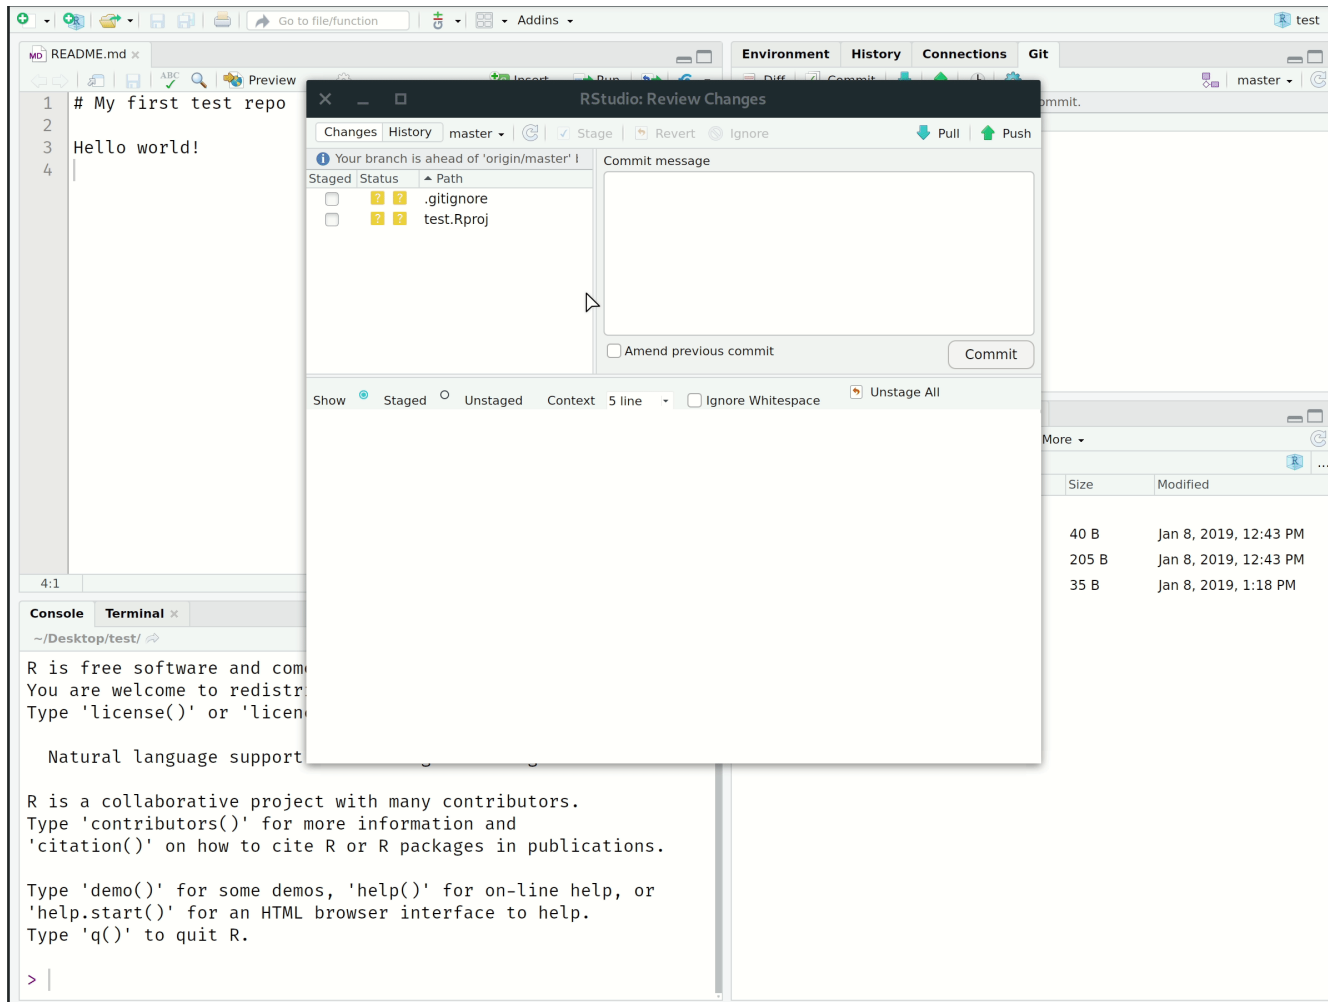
Go to file/function
Addins
test
README.md
Preview
Insert
Run
Environment History Connections Git
Diff Commit
master
ommit.
1 # My first test repo
2
3 Hello world!
4
4:1
RStudio: Review Changes
Changes History master
Stage Revert Ignore Pull Push
Your branch is ahead of 'origin/master' I
Commit message
| Staged | Status | Path |
|---|---|---|
| | ? ? | .gitignore |
| | ? ? | test.Rproj |

Amend previous commit
Commit
Show Staged Unstaged Context 5 line Ignore Whitespace Unstage All
More
| Size | Modified |
|---|---|
| 40 B | Jan 8, 2019, 12:43 PM |
| 205 B | Jan 8, 2019, 12:43 PM |
| 35 B | Jan 8, 2019, 1:18 PM |

Console Terminal
~/Desktop/test/
R is free software and com
You are welcome to redistr
Type 'license()' or 'licen

Natural language support

R is a collaborative project with many contributors.
Type 'contributors()' for more information and
'citation()' on how to cite R or R packages in publications.

Type 'demo()' for some demos, 'help()' for on-line help, or
'help.start()' for an HTML browser interface to help.
Type 'q()' to quit R.

>